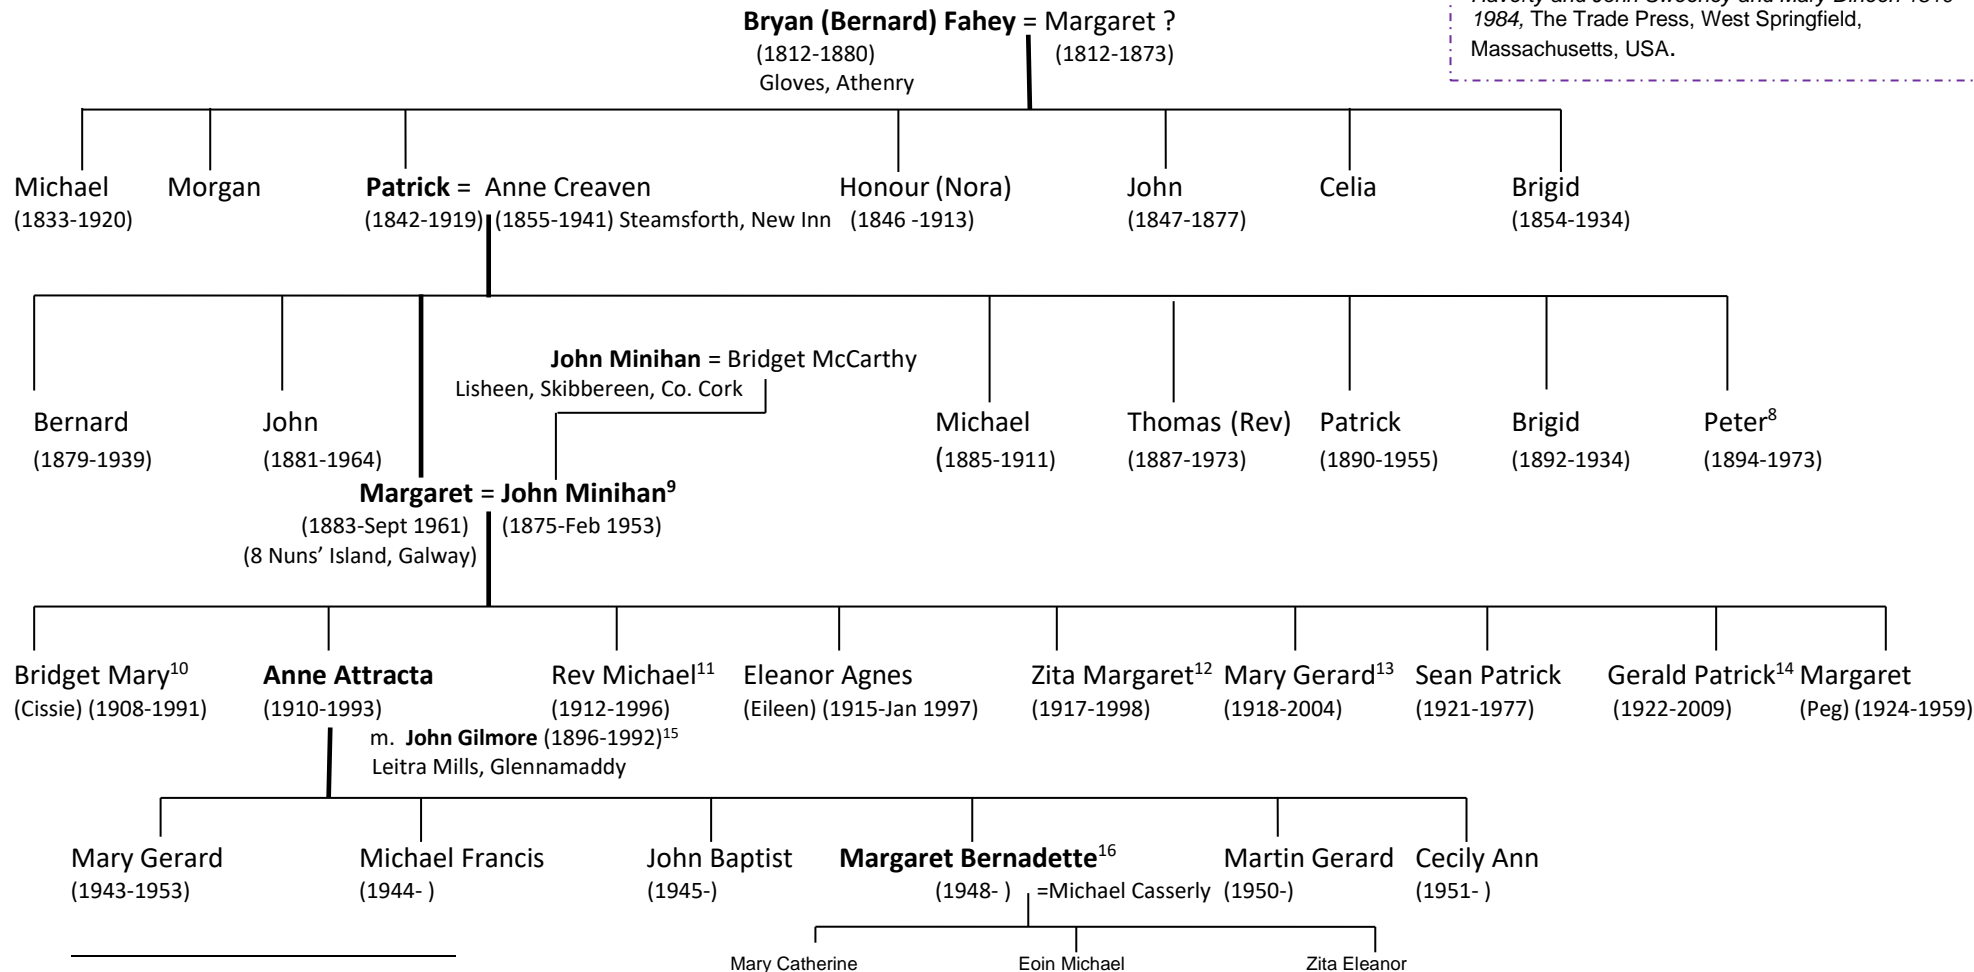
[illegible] and John Sweeney and Mary Dineen 1810-1984, The Trade Press, West Springfield, Massachusetts, USA.

**Bryan (Bernard) Fahey** = Margaret ?
(1812-1880) (1812-1873)
Gloves, Athenry

Michael (1833-1920)
Morgan
**Patrick** = Anne Creaven
(1842-1919) (1855-1941) Steamsforth, New Inn
Honour (Nora) (1846 -1913)
John (1847-1877)
Celia
Brigid (1854-1934)

**John Minihan** = Bridget McCarthy
Lisheen, Skibbereen, Co. Cork

Bernard (1879-1939)
John (1881-1964)
Michael (1885-1911)
Thomas (Rev) (1887-1973)
Patrick (1890-1955)
Brigid (1892-1934)
Peter$^{8}$ (1894-1973)

**Margaret** = **John Minihan$^{9}$**
(1883-Sept 1961) (1875-Feb 1953)
(8 Nuns' Island, Galway)

Bridget Mary$^{10}$ (Cissie) (1908-1991)
**Anne Attracta** (1910-1993)
m. **John Gilmore** (1896-1992)$^{15}$
Leitra Mills, Glennamaddy
Rev Michael$^{11}$ (1912-1996)
Eleanor Agnes (Eileen) (1915-Jan 1997)
Zita Margaret$^{12}$ (1917-1998)
Mary Gerard$^{13}$ (1918-2004)
Sean Patrick (1921-1977)
Gerald Patrick$^{14}$ (1922-2009)
Margaret (Peg) (1924-1959)

Mary Gerard (1943-1953)
Michael Francis (1944- )
John Baptist (1945-)
**Margaret Bernadette**$^{16}$ (1948- ) =Michael Casserly
Martin Gerard (1950-)
Cecily Ann (1951- )

Mary Catherine
Eoin Michael
Zita Eleanor